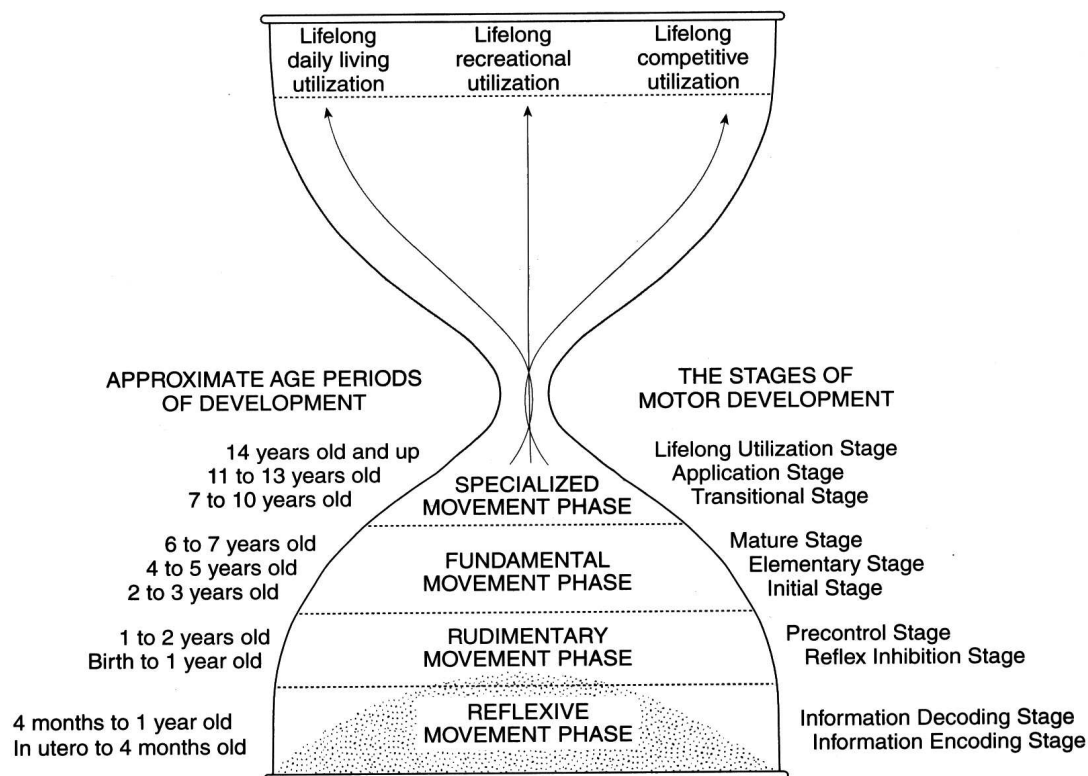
Lifelong daily living utilization

Lifelong recreational utilization

Lifelong competitive utilization

APPROXIMATE AGE PERIODS OF DEVELOPMENT

THE STAGES OF MOTOR DEVELOPMENT

14 years old and up
11 to 13 years old
7 to 10 years old

SPECIALIZED MOVEMENT PHASE

Lifelong Utilization Stage
Application Stage
Transitional Stage

6 to 7 years old
4 to 5 years old
2 to 3 years old

FUNDAMENTAL MOVEMENT PHASE

Mature Stage
Elementary Stage
Initial Stage

1 to 2 years old
Birth to 1 year old

RUDIMENTARY MOVEMENT PHASE

Precontrol Stage
Reflex Inhibition Stage

4 months to 1 year old
In utero to 4 months old

REFLEXIVE MOVEMENT PHASE

Information Decoding Stage
Information Encoding Stage